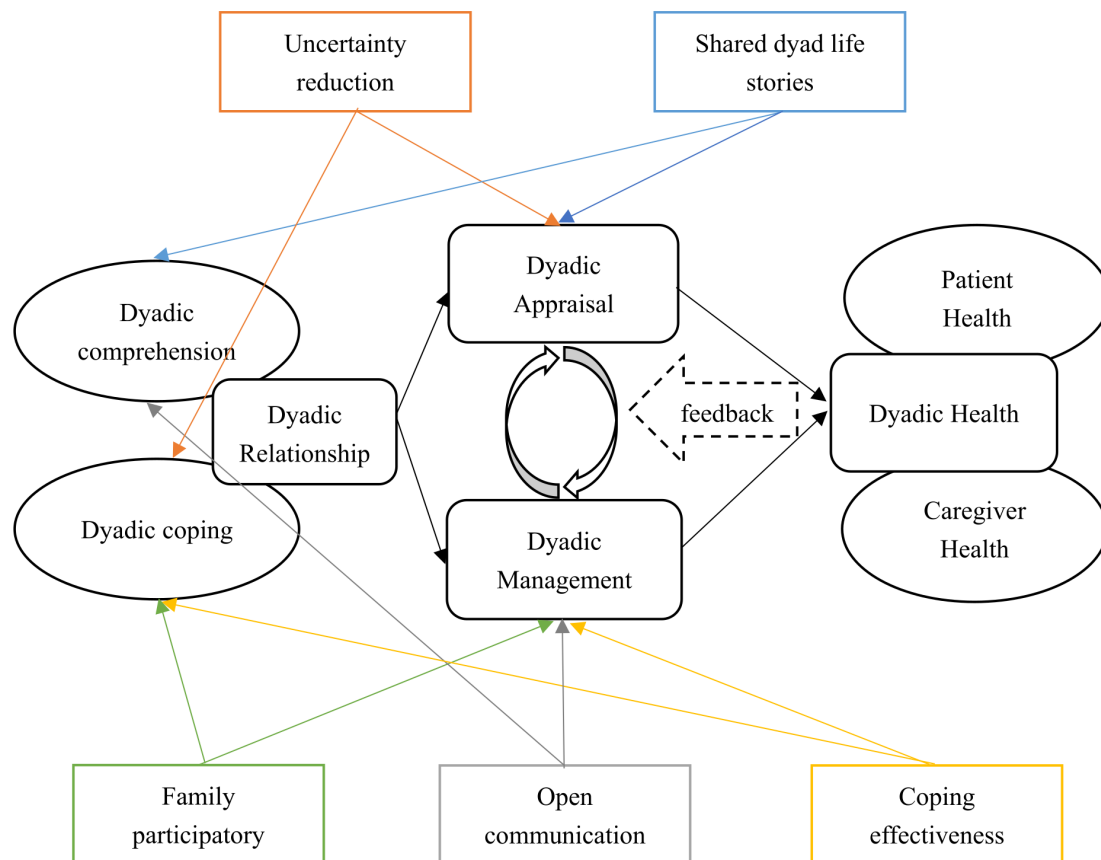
Uncertainty reduction

Shared dyad life stories

Dyadic Appraisal

Patient Health

Dyadic comprehension

Dyadic Relationship

feedback

Dyadic Health

Dyadic coping

Dyadic Management

Caregiver Health

Family participatory

Open communication

Coping effectiveness